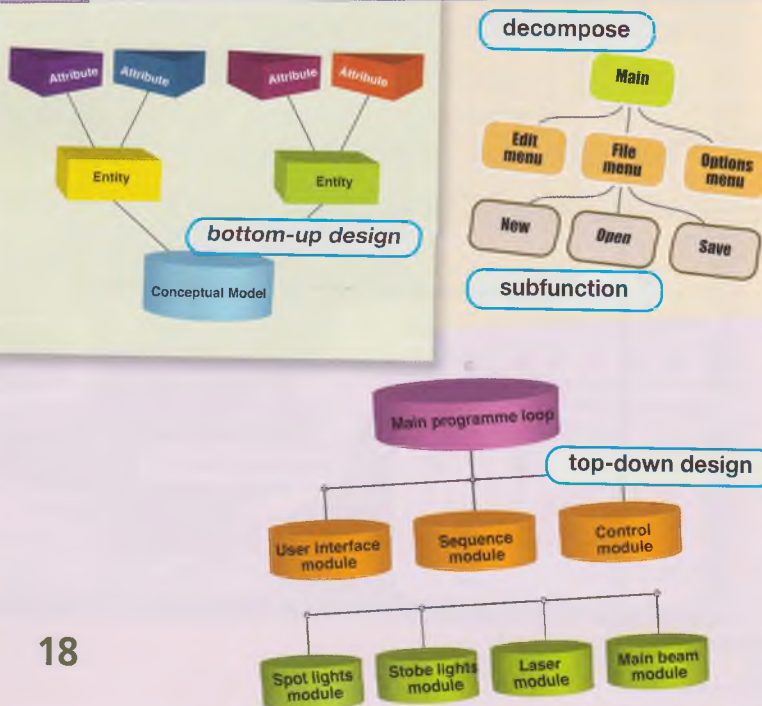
Attribute
Attribute
Attribute
Attribute
Entity
Entity
bottom-up design
Conceptual Model

decompose
Main
Edit menu
File menu
Options menu
New
Open
Save
subfunction

Main programme loop
top-down design
User Interface module
Sequence module
Control module
Spot lights module
Stobe lights module
Laser module
Main beam module

18